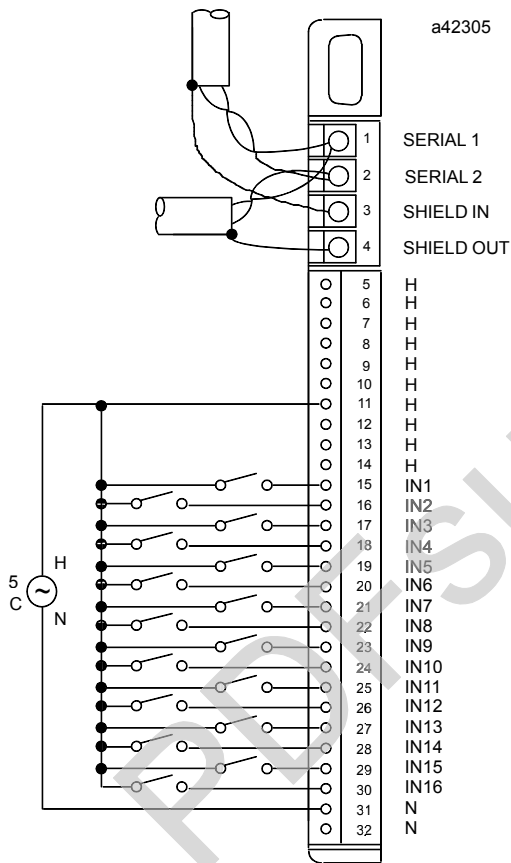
a42305

1 SERIAL 1
2 SERIAL 2
3 SHIELD IN
4 SHIELD OUT
5 H
6 H
7 H
8 H
9 H
10 H
11 H
12 H
13 H
14 H
15 IN1
16 IN2
17 IN3
18 IN4
19 IN5
20 IN6
21 IN7
22 IN8
23 IN9
24 IN10
25 IN11
26 IN12
27 IN13
28 IN14
29 IN15
30 IN16
31 N
32 N

5
C
H
N

PDF-S